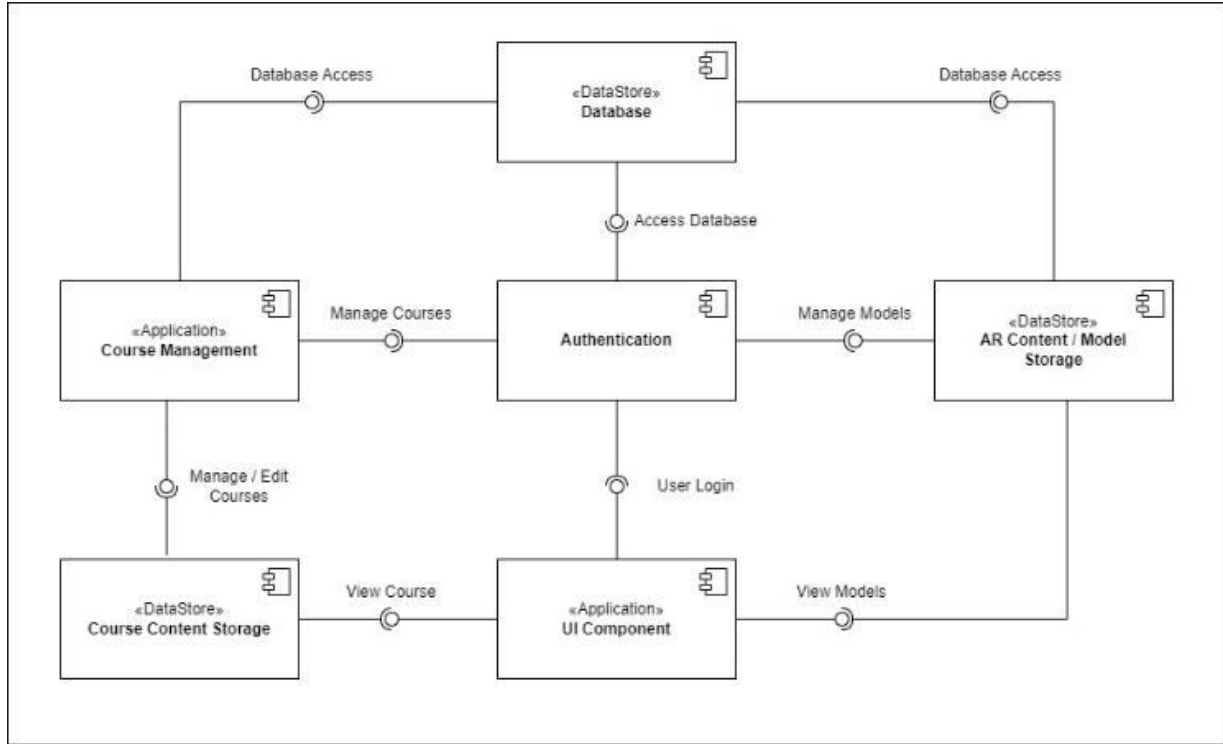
Database Access

«DataStore»
Database

Database Access

Access Database

«Application»
Course Management

Manage Courses

Authentication

Manage Models

«DataStore»
AR Content / Model Storage

Manage / Edit Courses

User Login

«DataStore»
Course Content Storage

View Course

«Application»
UI Component

View Models